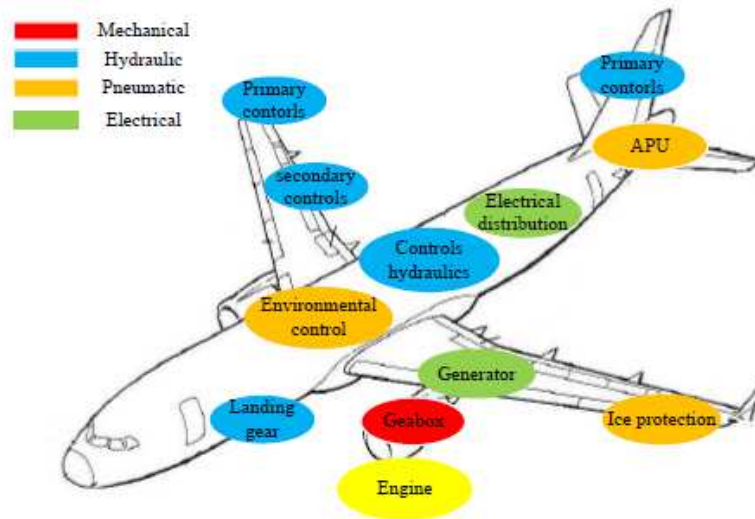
Mechanical
Hydraulic
Pneumatic
Electrical

Primary contorls

Primary contorls

APU

secondary controls

Electrical distribution

Controls hydraulics

Environmental control

Generator

Landing gear

Geabox

Ice protection

Engine